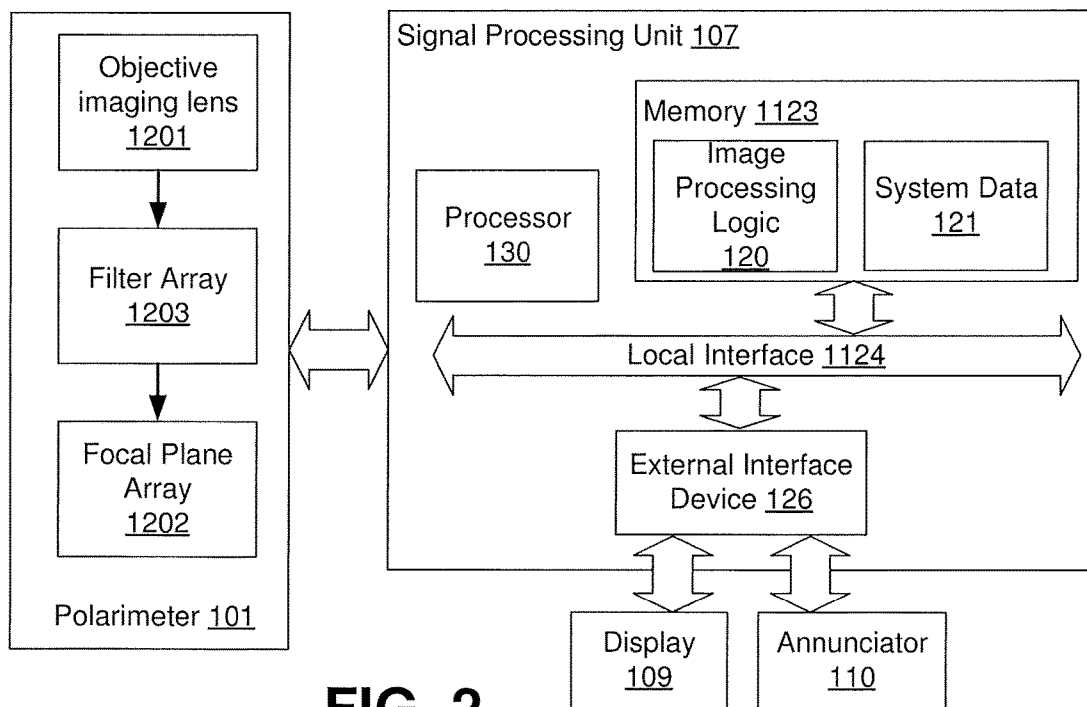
Objective imaging lens 1201

Filter Array 1203

Focal Plane Array 1202

Polarimeter 101

Signal Processing Unit 107

Memory 1123

Image Processing Logic 120

System Data 121

Processor 130

Local Interface 1124

External Interface Device 126

Display 109

Annunciator 110

FIG. 2